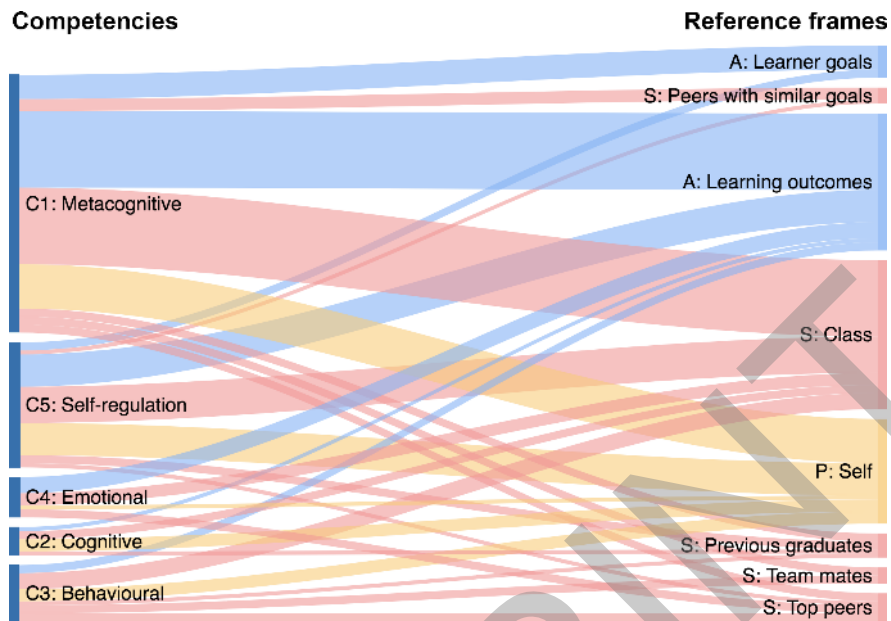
Competencies

Reference frames

A: Learner goals
S: Peers with similar goals
A: Learning outcomes
S: Class
P: Self
S: Previous graduates
S: Team mates
S: Top peers

C1: Metacognitive
C5: Self-regulation
C4: Emotional
C2: Cognitive
C3: Behavioural